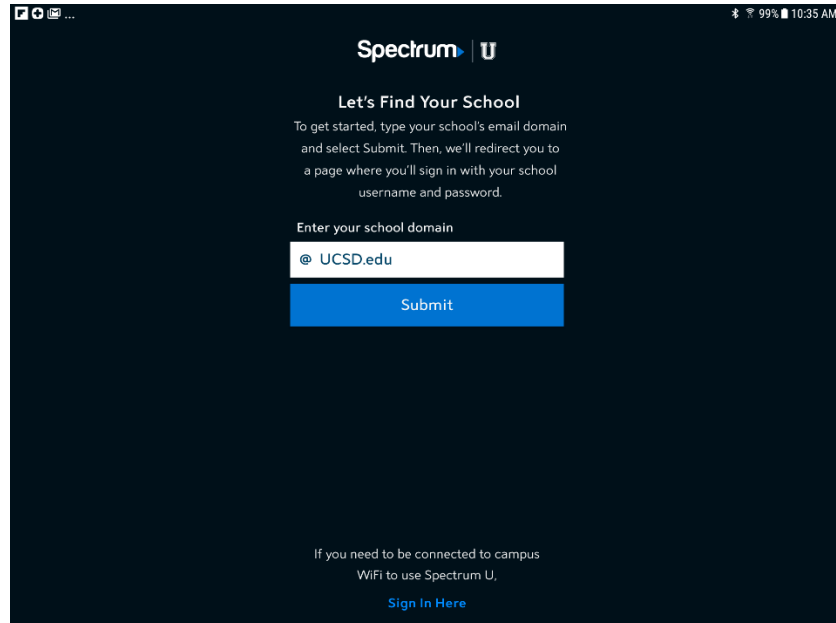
99% 10:35 AM

Spectrum | U

Let's Find Your School

To get started, type your school's email domain and select Submit. Then, we'll redirect you to a page where you'll sign in with your school username and password.

Enter your school domain

@ UCSD.edu

Submit

If you need to be connected to campus WiFi to use Spectrum U,

Sign In Here